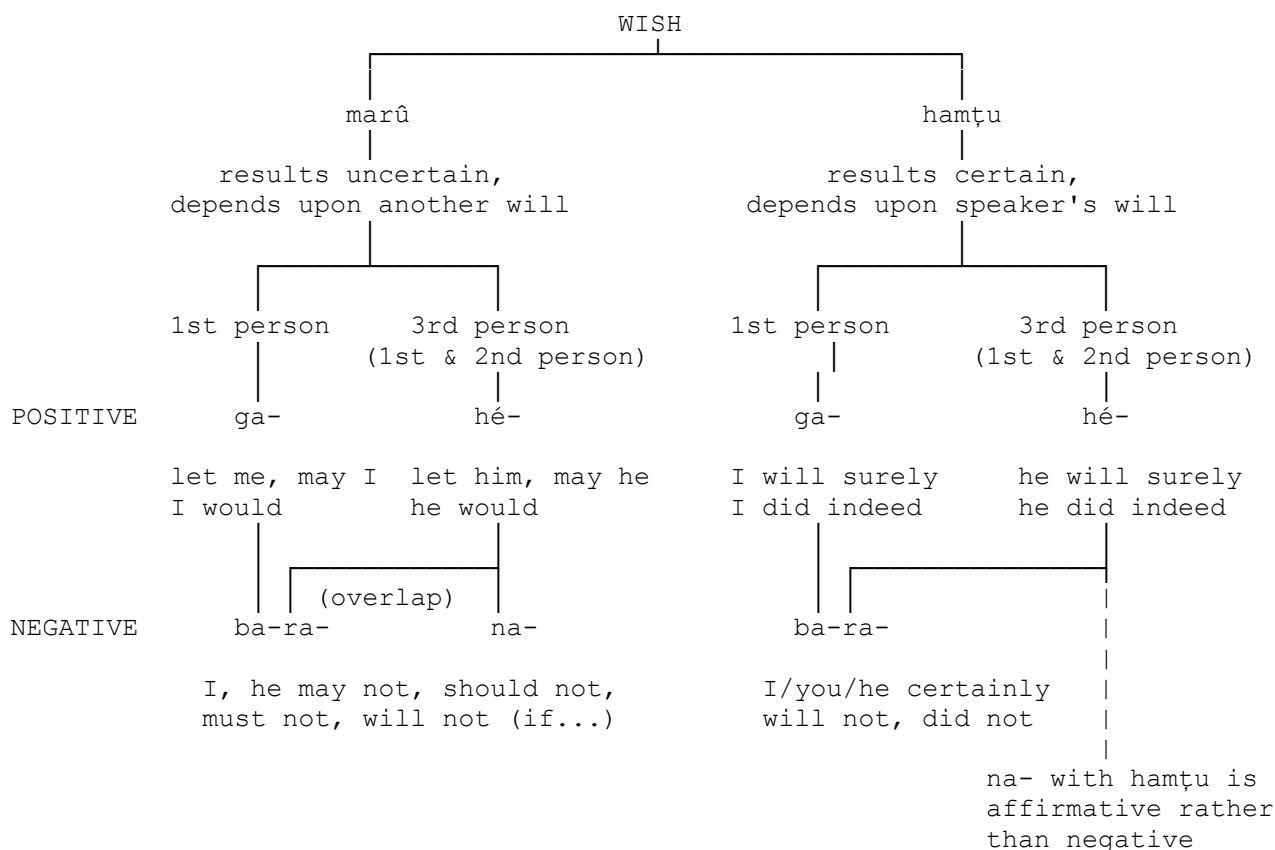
WISH

marû

results uncertain, depends upon another will

1st person

3rd person (1st & 2nd person)

POSITIVE ga-

hé-

let me, may I
I would

let him, may he
he would

(overlap)

NEGATIVE ba-ra-

na-

I, he may not, should not, must not, will not (if...)

hamṭu

results certain, depends upon speaker's will

1st person

3rd person (1st & 2nd person)

ga-

hé-

I will surely
I did indeed

he will surely
he did indeed

ba-ra-

I/you/he certainly will not, did not

na- with hamṭu is affirmative rather than negative